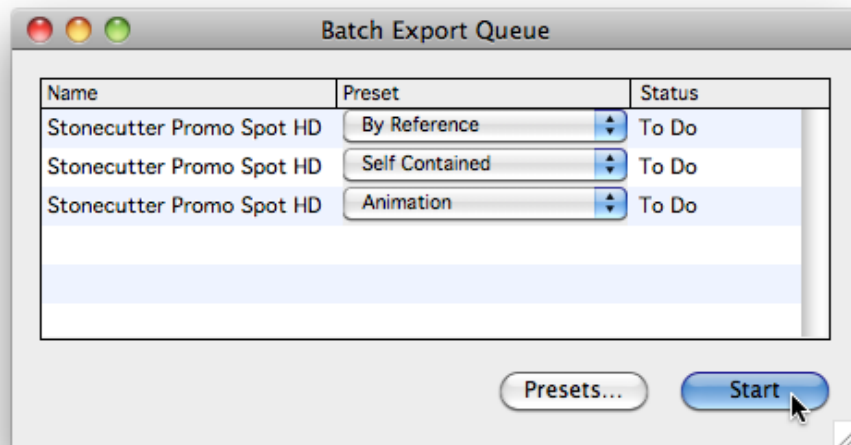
Batch Export Queue

| Name | Preset | Status |
|---|---|---|
| Stonecutter Promo Spot HD | By Reference | To Do |
| Stonecutter Promo Spot HD | Self Contained | To Do |
| Stonecutter Promo Spot HD | Animation | To Do |

Presets...

Start